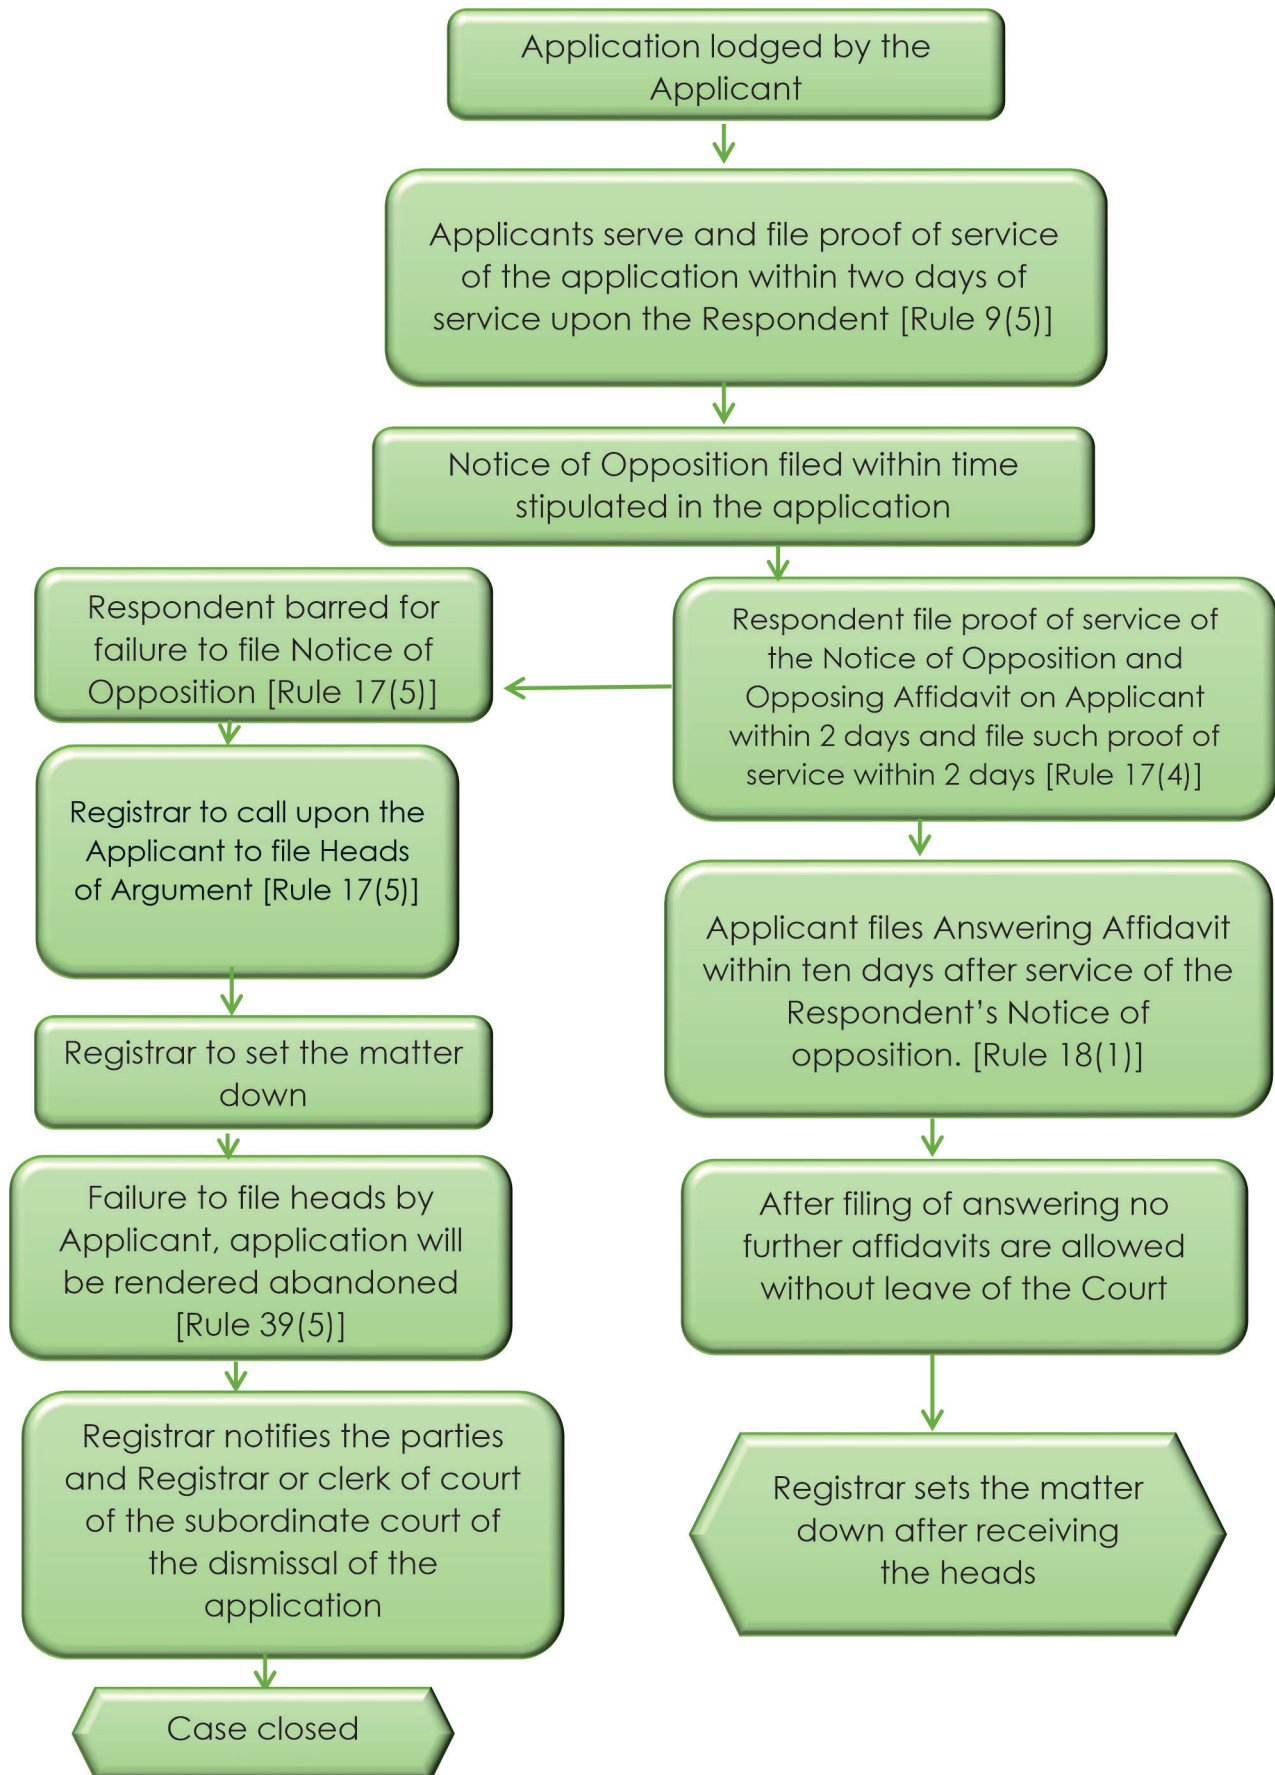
Application lodged by the Applicant

Applicants serve and file proof of service of the application within two days of service upon the Respondent [Rule 9(5)]

Notice of Opposition filed within time stipulated in the application

Respondent barred for failure to file Notice of Opposition [Rule 17(5)]

Registrar to call upon the Applicant to file Heads of Argument [Rule 17(5)]

Registrar to set the matter down

Failure to file heads by Applicant, application will be rendered abandoned [Rule 39(5)]

Registrar notifies the parties and Registrar or clerk of court of the subordinate court of the dismissal of the application

Case closed

Respondent file proof of service of the Notice of Opposition and Opposing Affidavit on Applicant within 2 days and file such proof of service within 2 days [Rule 17(4)]

Applicant files Answering Affidavit within ten days after service of the Respondent's Notice of opposition. [Rule 18(1)]

After filing of answering no further affidavits are allowed without leave of the Court

Registrar sets the matter down after receiving the heads